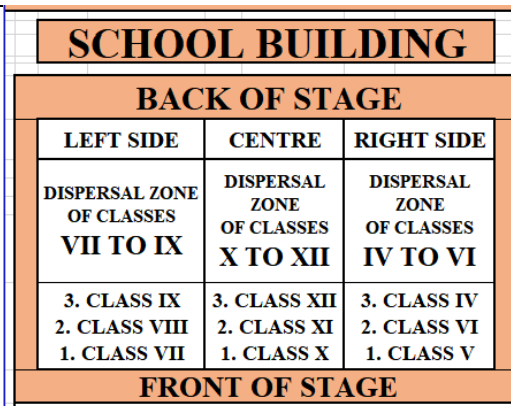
SCHOOL BUILDING

BACK OF STAGE

| LEFT SIDE | CENTRE | RIGHT SIDE |
|---|---|---|
| DISPERSAL ZONE OF CLASSES VII TO IX | DISPERSAL ZONE OF CLASSES X TO XII | DISPERSAL ZONE OF CLASSES IV TO VI |
| 3. CLASS IX 2. CLASS VIII 1. CLASS VII | 3. CLASS XII 2. CLASS XI 1. CLASS X | 3. CLASS IV 2. CLASS VI 1. CLASS V |

FRONT OF STAGE